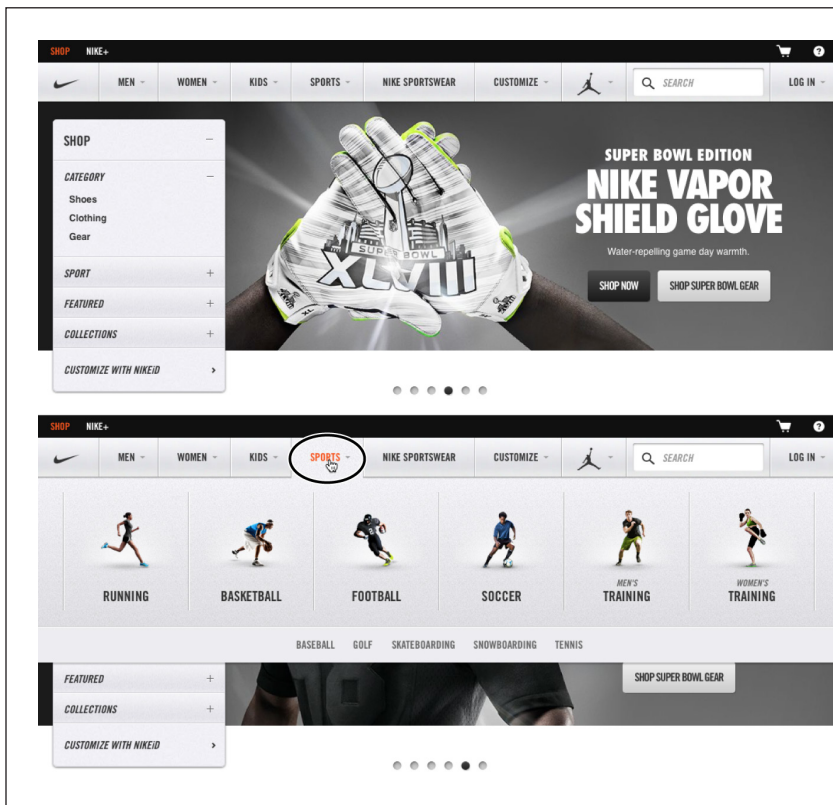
SHOP NIKE+

MEN WOMEN KIDS SPORTS NIKE SPORTSWEAR CUSTOMIZE SEARCH LOG IN

SHOP

CATEGORY
Shoes
Clothing
Gear

SPORT
FEATURED
COLLECTIONS
CUSTOMIZE WITH NIKEiD

SUPER BOWL XLVIII

SUPER BOWL EDITION
NIKE VAPOR SHIELD GLOVE
Water-repelling game day warmth.

SHOP NOW SHOP SUPER BOWL GEAR

SHOP NIKE+

MEN WOMEN KIDS SPORTS NIKE SPORTSWEAR CUSTOMIZE SEARCH LOG IN

RUNNING BASKETBALL FOOTBALL SOCCER MEN'S TRAINING WOMEN'S TRAINING

BASEBALL GOLF SKATEBOARDING SNOWBOARDING TENNIS

FEATURED
COLLECTIONS
CUSTOMIZE WITH NIKEiD

SHOP SUPER BOWL GEAR